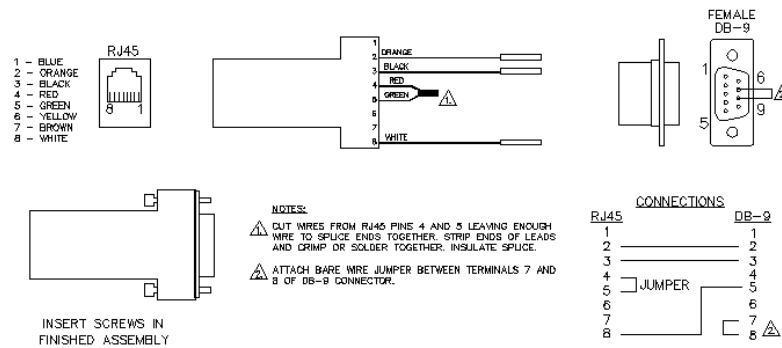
1 - BLUE
2 - ORANGE
3 - BLACK
4 - RED
5 - GREEN
6 - YELLOW
7 - BROWN
8 - WHITE

RJ45
8 1

1
2 ORANGE
3 BLACK
4 RED
5 GREEN
6
7
8 WHITE

1

FEMALE DB-9
1
6
9
5

INSERT SCREWS IN FINISHED ASSEMBLY

NOTES:
1 CUT WIRES FROM RJ45 PINS 4 AND 5 LEAVING ENOUGH WIRE TO SPLICE ENDS TOGETHER. STRIP ENDS OF LEADS AND CRIMP OR SOLDER TOGETHER. INSULATE SPLICE.

2 ATTACH BARE WIRE JUMPER BETWEEN TERMINALS 7 AND 8 OF DB-9 CONNECTOR.

CONNECTIONS
RJ45 DB-9
1 1
2 2
3 3
4 4
5 JUMPER 5
6 6
7 7
8 8 2